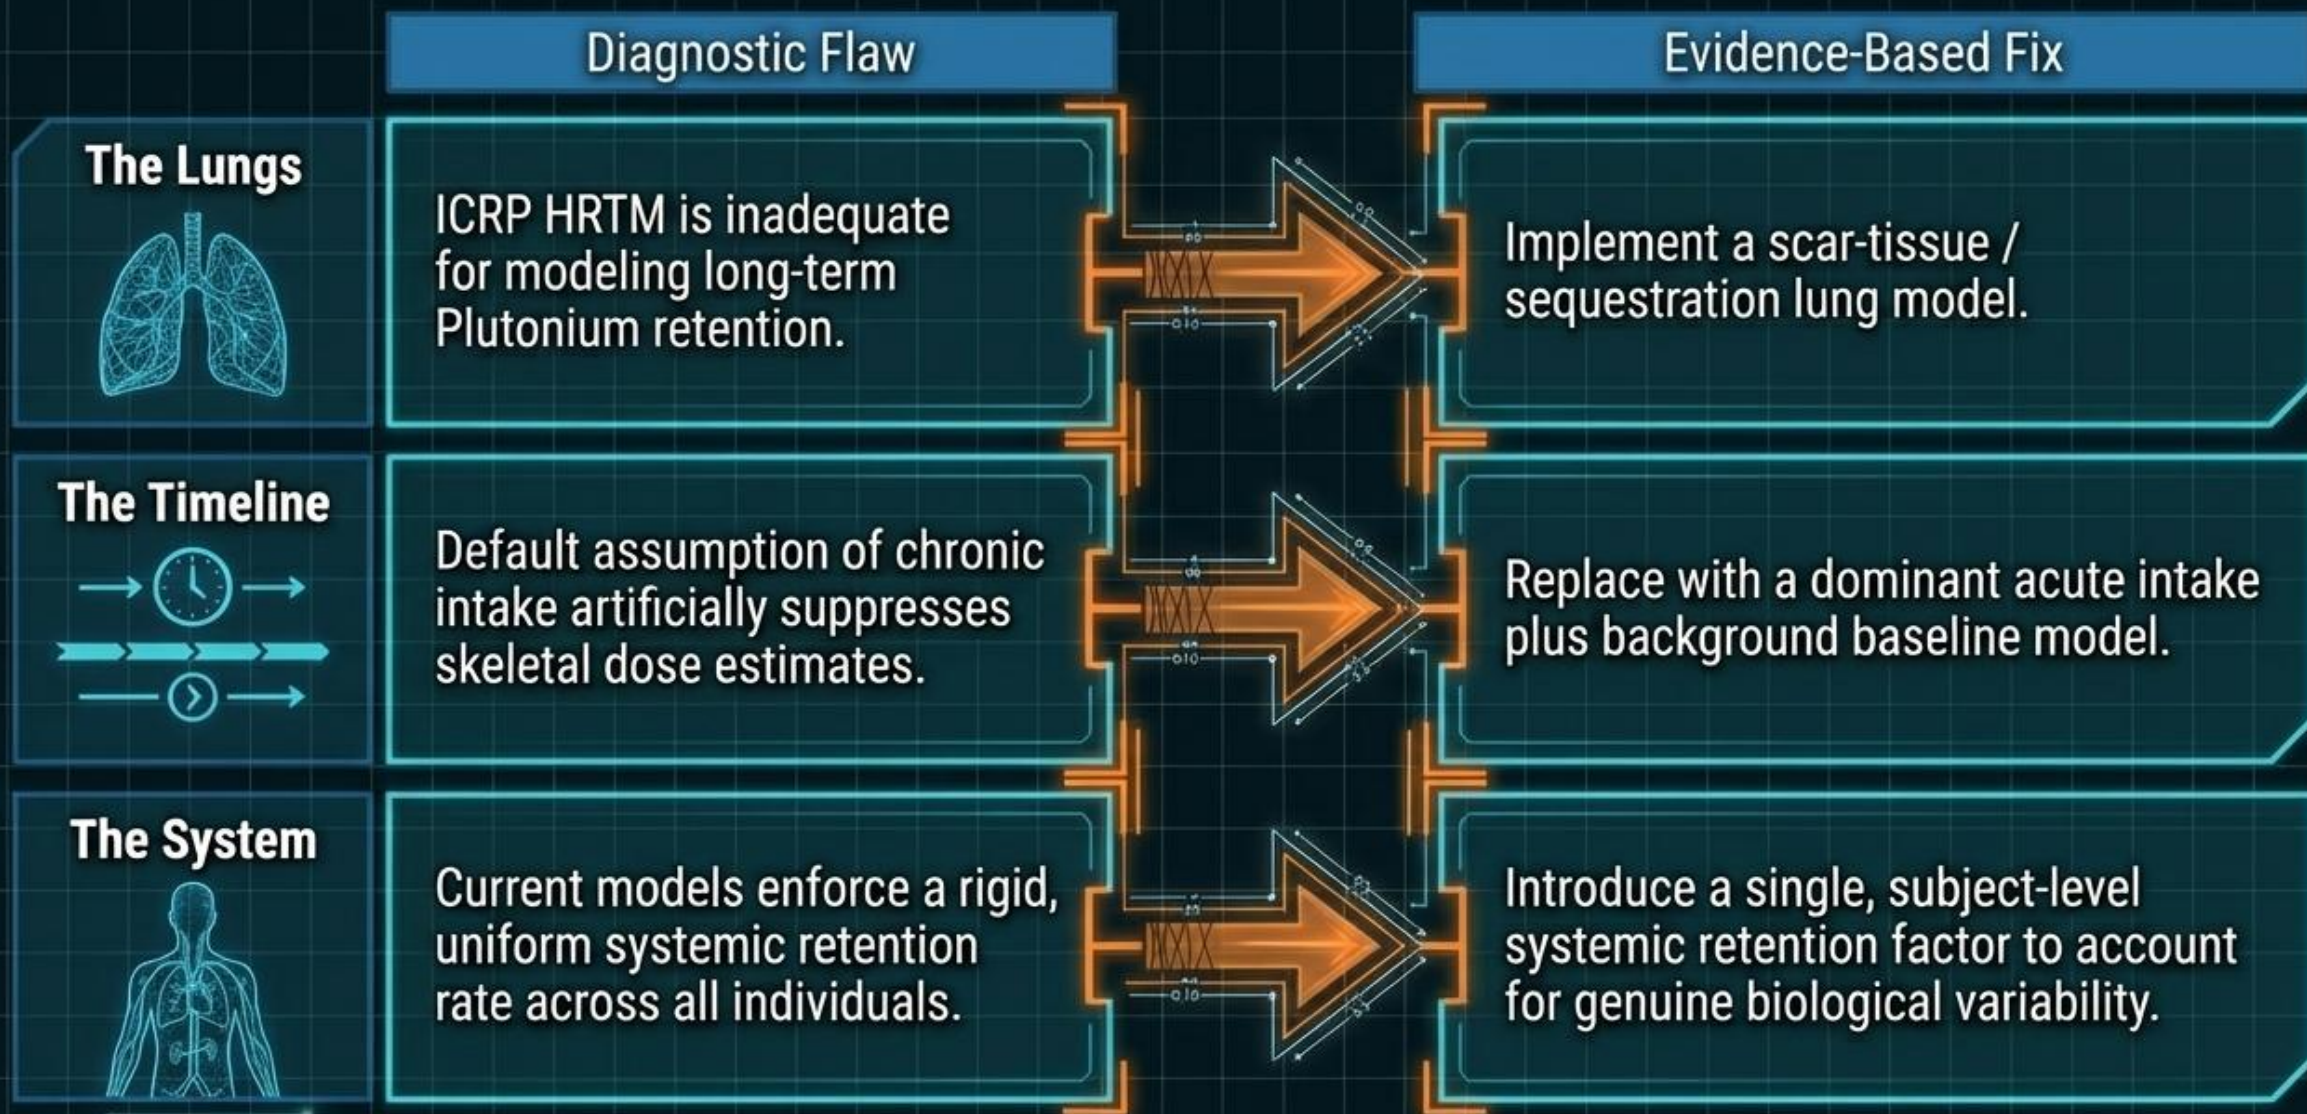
| | Diagnostic Flaw | Evidence-Based Fix |
|---|---|---|
| The Lungs | ICRP HRTM is inadequate for modeling long-term Plutonium retention. | Implement a scar-tissue / sequestration lung model. |
| The Timeline | Default assumption of chronic intake artificially suppresses skeletal dose estimates. | Replace with a dominant acute intake plus background baseline model. |
| The System | Current models enforce a rigid, uniform systemic retention rate across all individuals. | Introduce a single, subject-level systemic retention factor to account for genuine biological variability. |